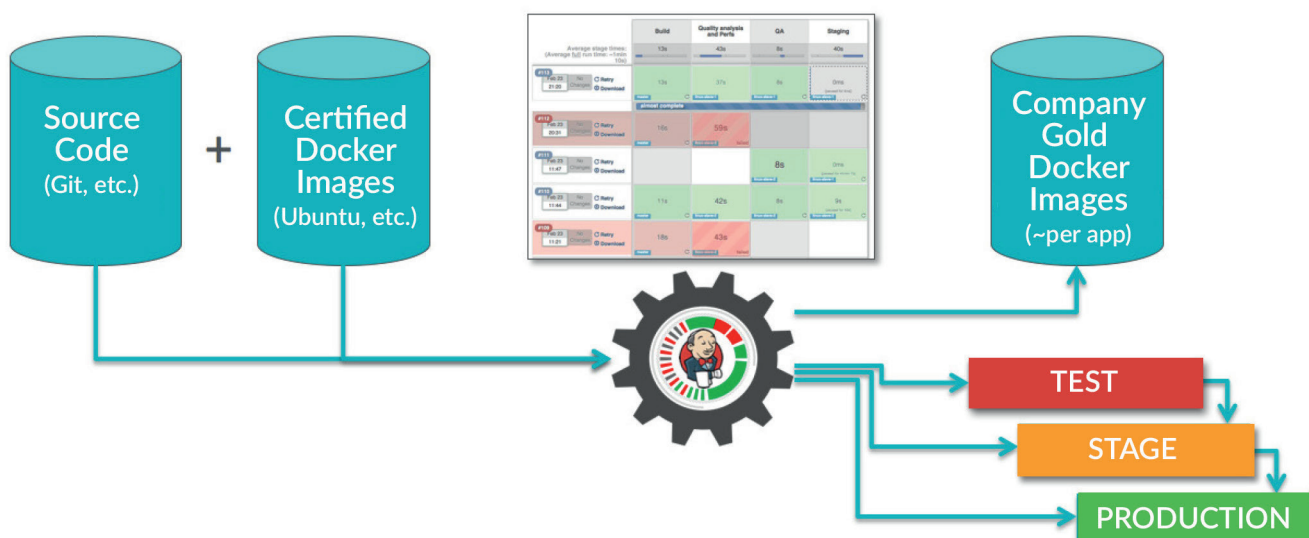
Source Code
(Git, etc.)

+

Certified Docker Images
(Ubuntu, etc.)

| | Build | Quality analysis and Perfs | QA | Staging |
|---|---|---|---|---|
| Average stage times: (Average full run time: ~1min 10s) | 13s | 43s | 8s | 40s |
| #112 Feb 23 21:20 No Changes Retry Download | 13s | 37s | 8s | 0ms |
| #112 Feb 23 20:01 No Changes Retry Download | 16s | 59s | | |
| #111 Feb 23 11:47 No Changes Retry Download | | | 8s | 0ms |
| #110 Feb 23 11:44 No Changes Retry Download | 11s | 42s | 8s | 9s |
| #109 Feb 23 11:21 No Changes Retry Download | 18s | 43s | | |

almost complete

Company Gold Docker Images
(~per app)

TEST

STAGE

PRODUCTION